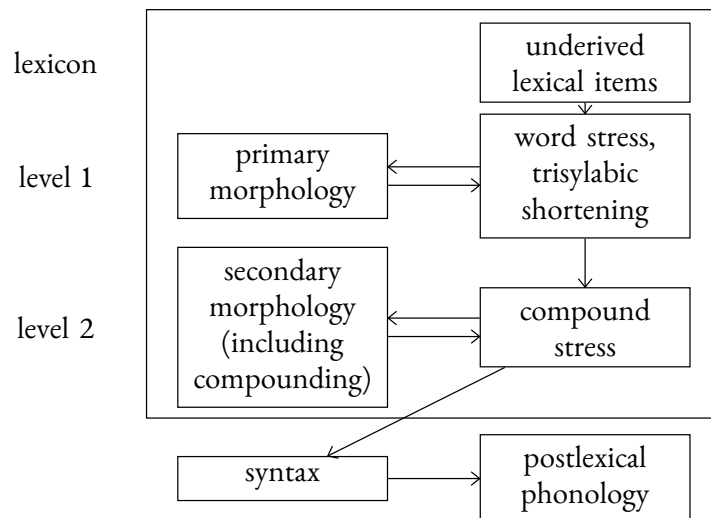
lexicon

underived lexical items

level 1

primary morphology

word stress, trisylabic shortening

level 2

secondary morphology (including compounding)

compound stress

syntax

postlexical phonology